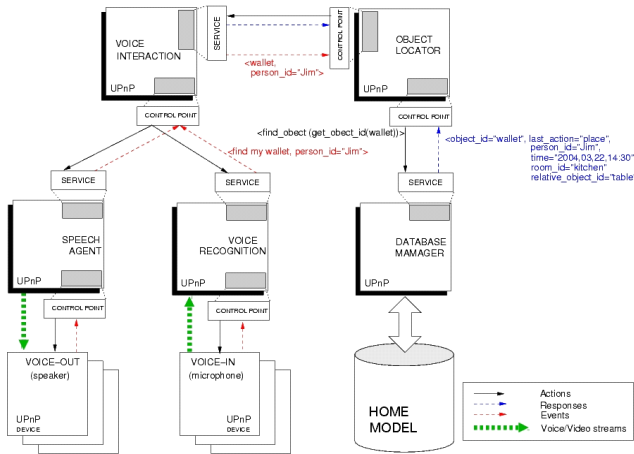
VOICE INTERACTION

UPnP

SERVICE

CONTROL POINT

OBJECT LOCATOR

UPnP

<wallet, person_id="Jim">

CONTROL POINT

CONTROL POINT

<find_obect (get_object_id(wallet))>

<object_id="wallet", last_action="place", person_id="Jim", time="2004,03,22,14:30" room_id="kitchen" relative_object_id="table

<find my wallet, person_id="Jim">

SERVICE

SERVICE

SERVICE

SPEECH AGENT

UPnP

VOICE RECOGNITION

UPnP

DATABASE MAMAGER

UPnP

CONTROL POINT

CONTROL POINT

VOICE-OUT (speaker)

UPnP DEVICE

VOICE-IN (microphone)

UPnP DEVICE

HOME MODEL

Actions
Responses
Events
Voice/Video streams